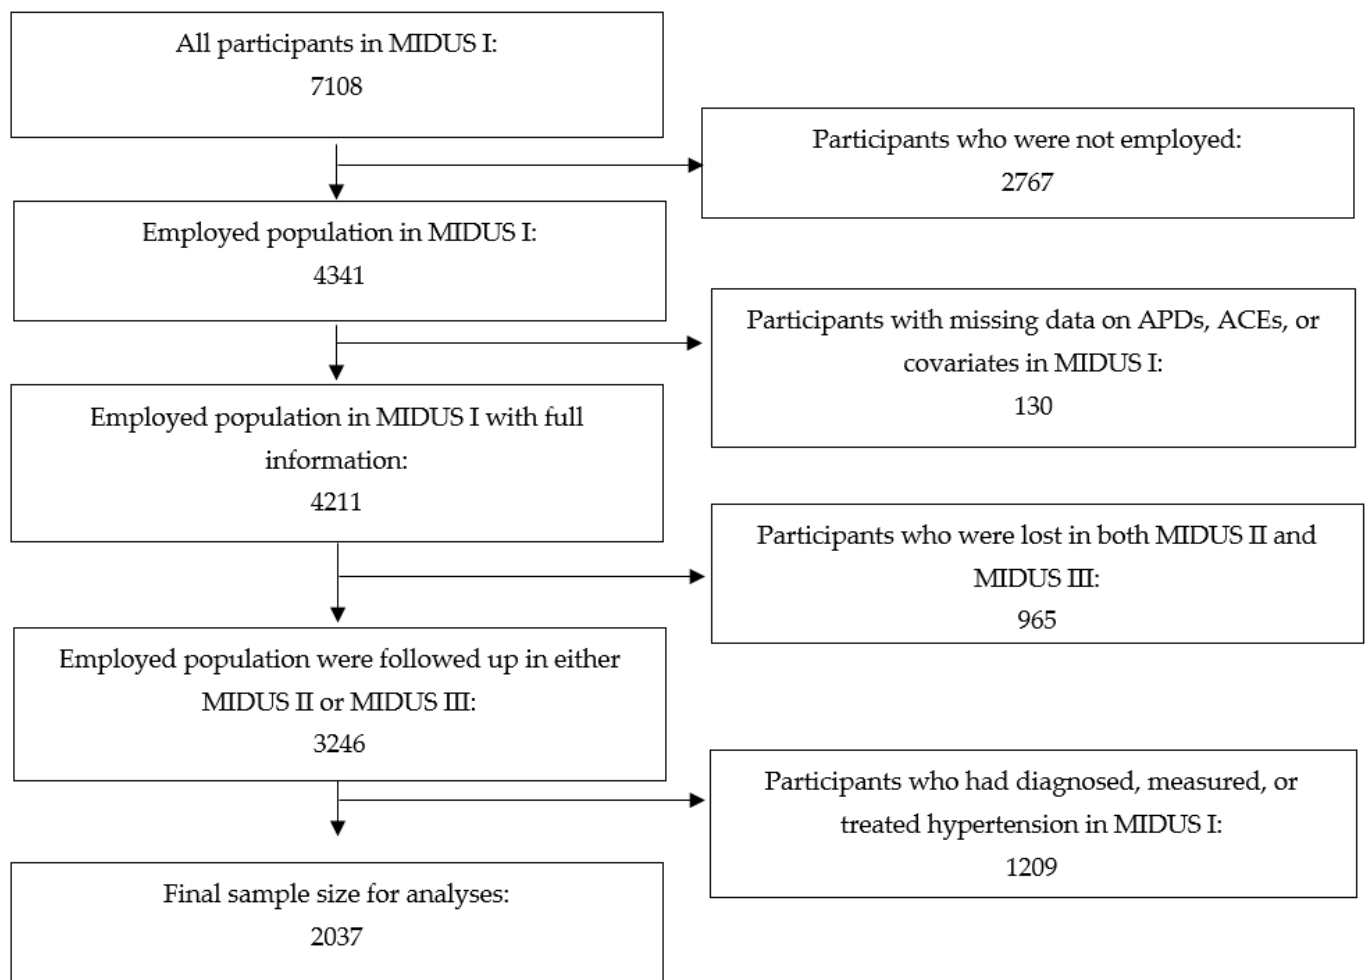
All participants in MIDUS I:
7108

Participants who were not employed:
2767

Employed population in MIDUS I:
4341

Participants with missing data on APDs, ACEs, or covariates in MIDUS I:
130

Employed population in MIDUS I with full information:
4211

Participants who were lost in both MIDUS II and MIDUS III:
965

Employed population were followed up in either MIDUS II or MIDUS III:
3246

Participants who had diagnosed, measured, or treated hypertension in MIDUS I:
1209

Final sample size for analyses:
2037